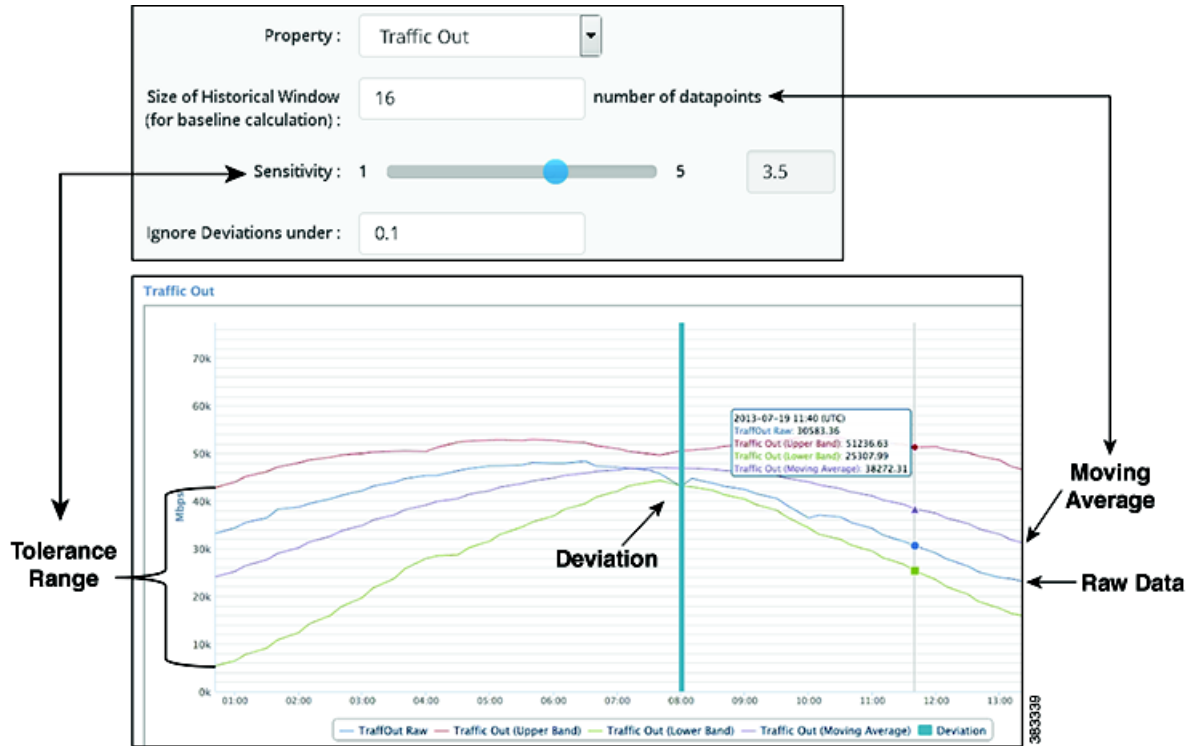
Property : Traffic Out

Size of Historical Window (for baseline calculation) : 16 number of datapoints

Sensitivity : 1 5 3.5

Ignore Deviations under : 0.1

Traffic Out

70k
60k
50k
40k
30k
20k
10k
0k

Mbps

2013-07-19 11:40 (UTC)
TraffOut Raw: 30583.36
Traffic Out (Upper Band): 51236.63
Traffic Out (Lower Band): 25307.99
Traffic Out (Moving Average): 38272.31

01:00 02:00 03:00 04:00 05:00 06:00 07:00 08:00 09:00 10:00 11:00 12:00 13:00

TraffOut Raw Traffic Out (Upper Band) Traffic Out (Lower Band) Traffic Out (Moving Average) Deviation

Tolerance Range

Deviation

Moving Average

Raw Data

383339